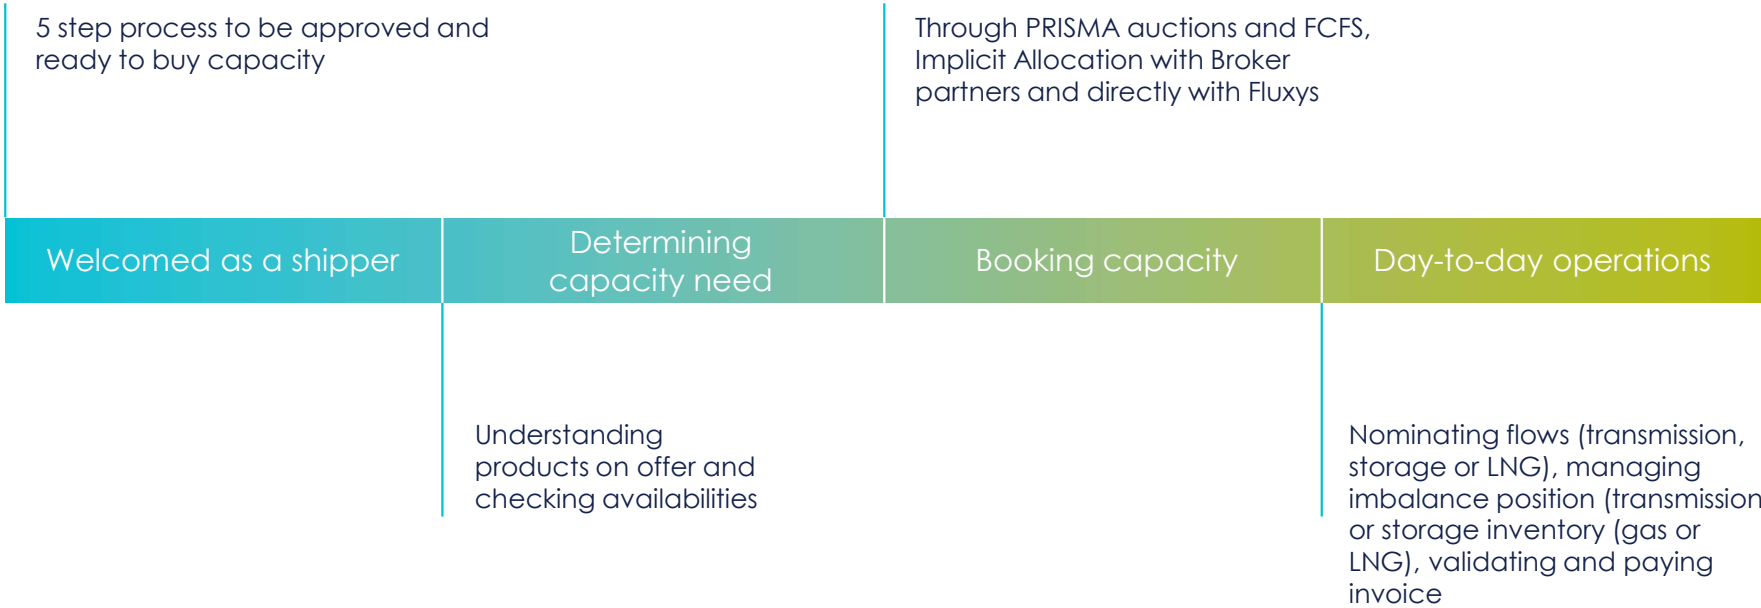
5 step process to be approved and ready to buy capacity

Through PRISMA auctions and FCFS, Implicit Allocation with Broker partners and directly with Fluxys

Welcomed as a shipper

Determining capacity need

Booking capacity

Day-to-day operations

Understanding products on offer and checking availabilities

Nominating flows (transmission, storage or LNG), managing imbalance position (transmission or storage inventory (gas or LNG), validating and paying invoice